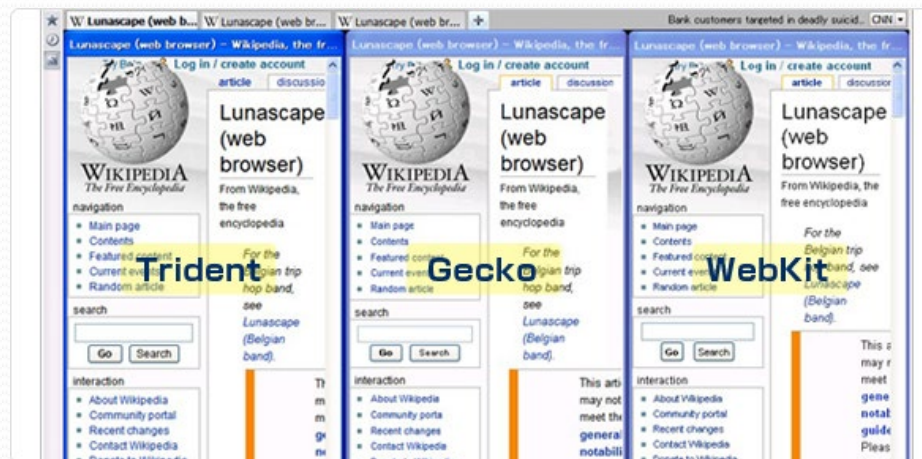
W Lunascape (web b... W Lunascape (web br... W Lunascape (web br... +
Bank customers targeted in deadly suicid.. CNN

Lunascape (web browser) - Wikipedia, the fr...
Log in / create account
article discussion
WIKIPEDIA
The Free Encyclopedia
navigation
Main page
Contents
Featured content
Current events
Random article
search
Go Search
interaction
About Wikipedia
Community portal
Recent changes
Contact Wikipedia
Lunascape (web browser)
From Wikipedia, the free encyclopedia
For the Belgian trip hop band, see Lunascape (Belgian band).
Th
m
m
g
n
Trident

Lunascape (web browser) - Wikipedia, the fr...
Log in / create account
article discussion
WIKIPEDIA
The Free Encyclopedia
navigation
Main page
Contents
Featured content
Current events
Random article
search
Go Search
interaction
About Wikipedia
Community porta
Recent changes
Contact Wikipedia
Lunascape (web browser)
From Wikipedia, the free encyclopedia
For the Belgian trip hop band, see Lunascape (Belgian band).
This arti
may not
meet the
general
notabili
Gecko

Lunascape (web browser) - Wikipedia, the fr...
Log in / create account
article discussion
WIKIPEDIA
The Free Encyclopedia
navigation
Main page
Contents
Featured content
Current events
Random article
search
Go Search
interaction
About Wikipedia
Community portal
Recent changes
Contact Wikipedia
Lunascape (web browser)
From Wikipedia, the free encyclopedia
For the Belgian trip hop band, see Lunascape (Belgian band).
This a
may r
meet
gene
notat
guide
Pleas
WebKit